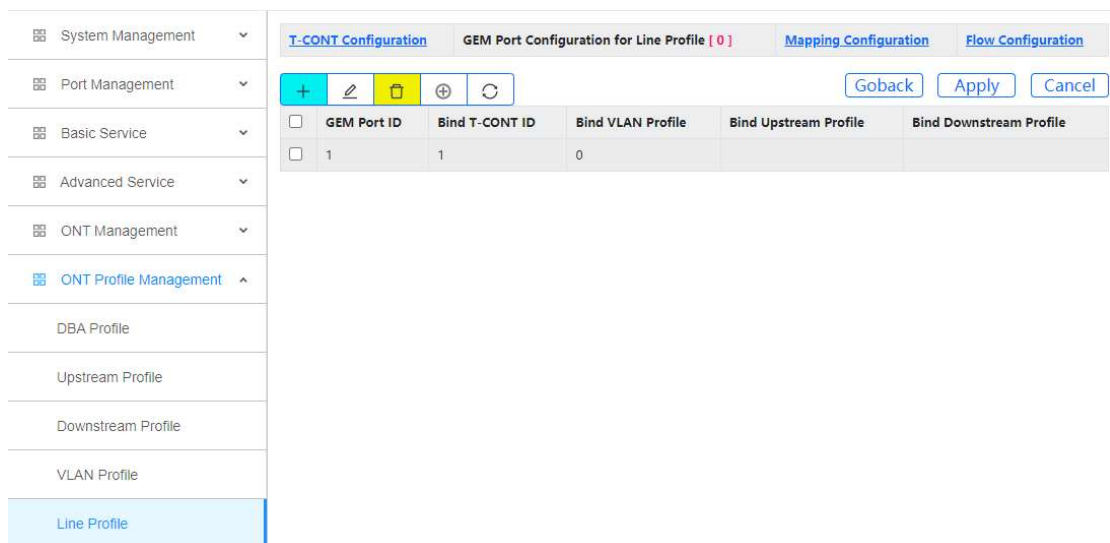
System Management
Port Management
Basic Service
Advanced Service
ONT Management
ONT Profile Management
DBA Profile
Upstream Profile
Downstream Profile
VLAN Profile
Line Profile

T-CONT Configuration | GEM Port Configuration for Line Profile [ 0 ] | Mapping Configuration | Flow Configuration

Goback Apply Cancel

| | GEM Port ID | Bind T-CONT ID | Bind VLAN Profile | Bind Upstream Profile | Bind Downstream Profile |
|---|---|---|---|---|---|
| | 1 | 1 | 0 | | |